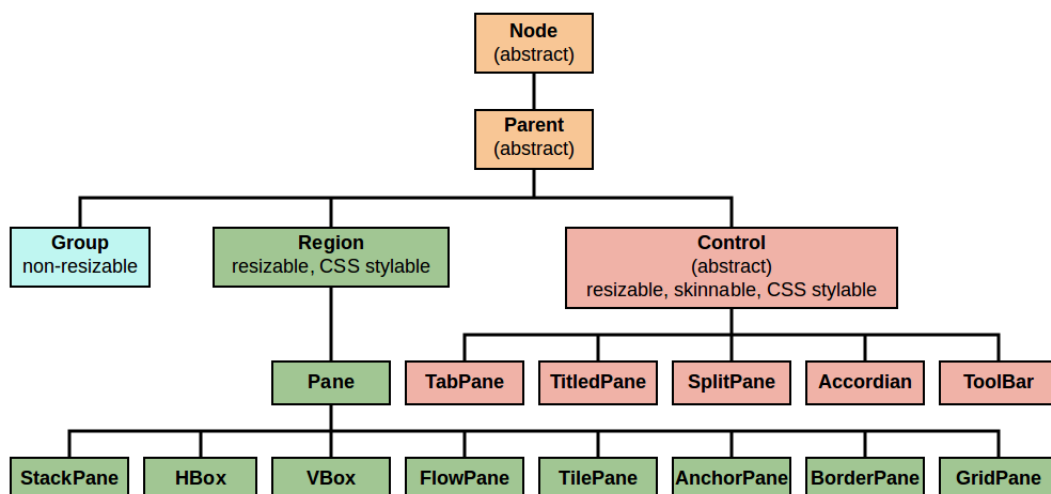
Node
(abstract)

Parent
(abstract)

Group
non-resizable

Region
resizable, CSS stylable

Control
(abstract)
resizable, skinnable, CSS stylable

Pane

TabPane

TitledPane

SplitPane

Accordian

ToolBar

StackPane

HBox

VBox

FlowPane

TilePane

AnchorPane

BorderPane

GridPane